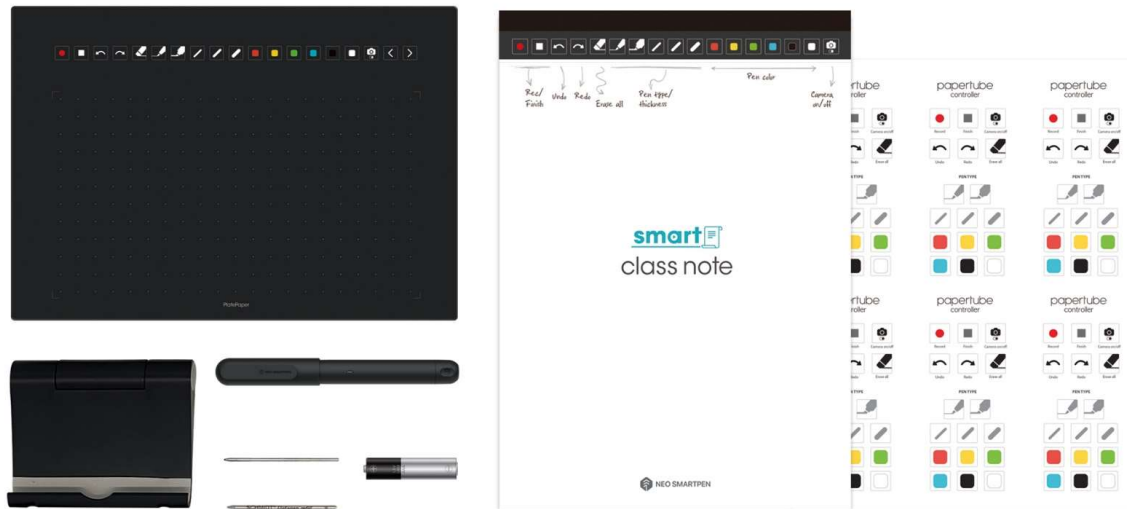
PlotoPaper

Rec/ Finish
Undo
Redo
Erase all
Pen type/ thickness
Pen color
Camera on/off

smart
class note

NEO SMARTPEN

papertube controller
Record
Finish
Camera on/off
Undo
Redo
Erase all
PEN TYPE

papertube controller
Record
Finish
Camera on/off
Undo
Redo
Erase all
PEN TYPE

papertube controller
Record
Finish
Camera on/off
Undo
Redo
Erase all
PEN TYPE

papertube controller
Record
Finish
Camera on/off
Undo
Redo
Erase all
PEN TYPE